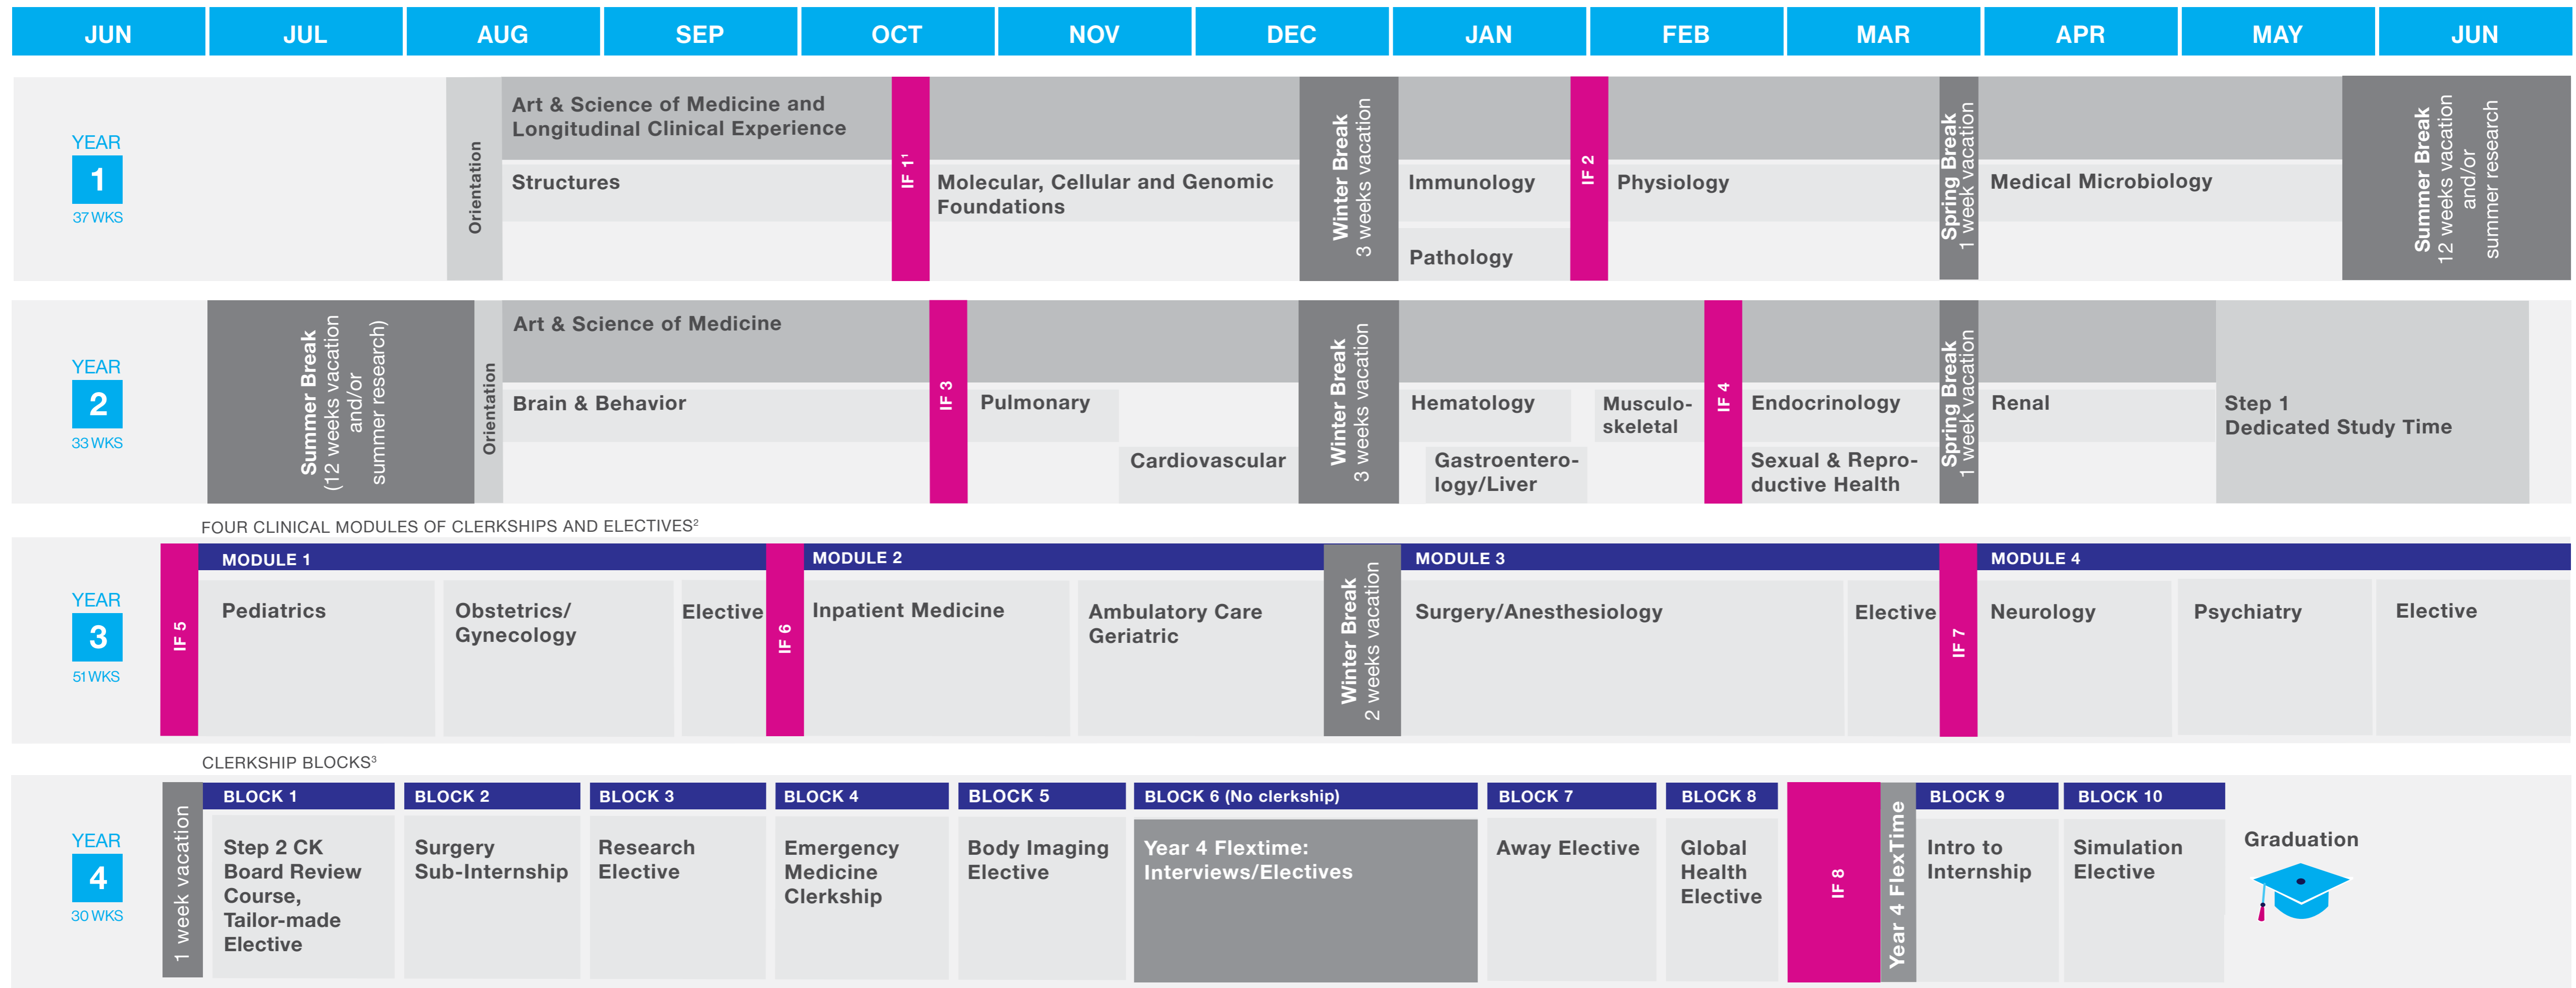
JUN JUL AUG SEP OCT NOV DEC JAN FEB MAR APR MAY JUN

YEAR 1 37 WKS

Orientation

Art & Science of Medicine and Longitudinal Clinical Experience

Structures

IF $1^1$

Molecular, Cellular and Genomic Foundations

Winter Break 3 weeks vacation

Immunology

Pathology

IF 2

Physiology

Spring Break 1 week vacation

Medical Microbiology

Summer Break 12 weeks vacation and/or summer research

YEAR 2 33 WKS

Summer Break (12 weeks vacation and/or summer research)

Orientation

Art & Science of Medicine

Brain & Behavior

IF 3

Pulmonary

Cardiovascular

Winter Break 3 weeks vacation

Hematology

Gastroenterology/Liver

Musculoskeletal

IF 4

Endocrinology

Sexual & Reproductive Health

Spring Break 1 week vacation

Renal

Step 1 Dedicated Study Time

FOUR CLINICAL MODULES OF CLERKSHIPS AND ELECTIVES$^2$

YEAR 3 51 WKS

IF 5

MODULE 1

Pediatrics

Obstetrics/ Gynecology

Elective

IF 6

MODULE 2

Inpatient Medicine

Ambulatory Care Geriatric

Winter Break 2 weeks vacation

MODULE 3

Surgery/Anesthesiology

Elective

IF 7

MODULE 4

Neurology

Psychiatry

Elective

CLERKSHIP BLOCKS$^3$

YEAR 4 30 WKS

1 week vacation

BLOCK 1

Step 2 CK Board Review Course, Tailor-made Elective

BLOCK 2

Surgery Sub-Internship

BLOCK 3

Research Elective

BLOCK 4

Emergency Medicine Clerkship

BLOCK 5

Body Imaging Elective

BLOCK 6 (No clerkship)

Year 4 Flextime: Interviews/Electives

BLOCK 7

Away Elective

BLOCK 8

Global Health Elective

IF 8

Year 4 FlexTime

BLOCK 9

Intro to Internship

BLOCK 10

Simulation Elective

Graduation